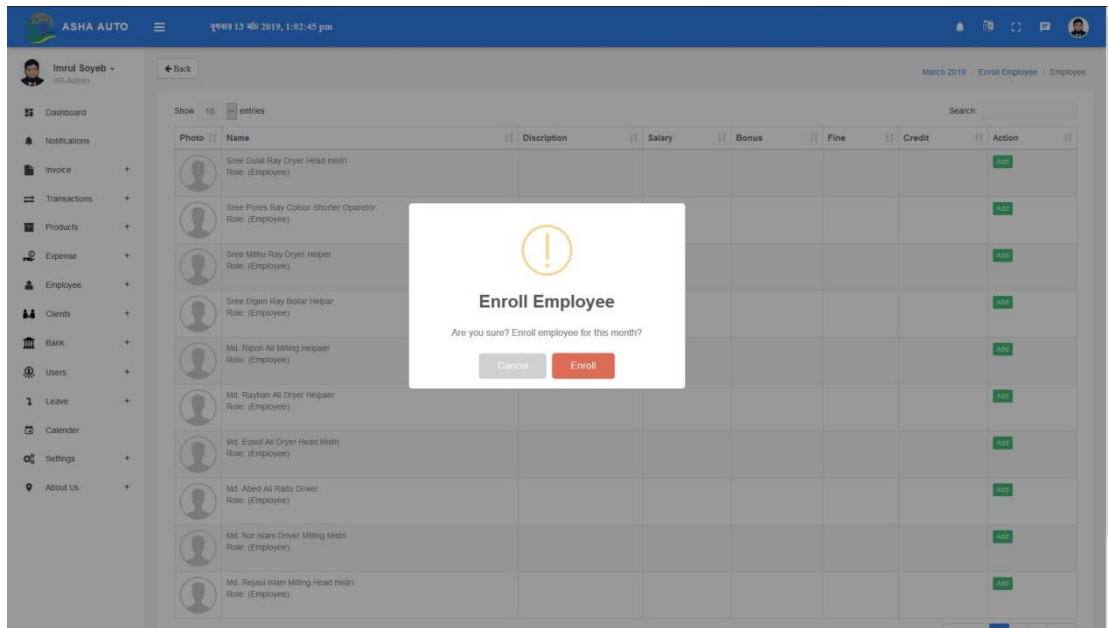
ASHA AUTO

বুধবার 13 মার্চ 2019, 1:02:45 pm

Imrul Soyeb
HR-Admin

Dashboard
Notifications
Invoice +
Transactions +
Products +
Expense +
Employee +
Clients +
Bank +
Users +
Leave +
Calender
Settings +
About Us +

← Back

March 2019 / Enroll Employee / Employee

Show 10 entries

Search:

| Photo | Name | Discription | Salary | Bonus | Fine | Credit | Action |
|---|---|---|---|---|---|---|---|
| | Sree Dulal Ray Dryer Head mistri Role: (Employee) | | | | | | Add |
| | Sree Pores Ray Colour Shorter Oparetor Role: (Employee) | | | | | | Add |
| | Sree Mithu Ray Dryer Helper Role: (Employee) | | | | | | Add |
| | Sree Digen Ray Boilar Helpar Role: (Employee) | | | | | | Add |
| | Md. Ripon Ali Milling Helpaer Role: (Employee) | | | | | | Add |
| | Md. Rayhan Ali Dryer Helpaer Role: (Employee) | | | | | | Add |
| | Md. Eusuf Ali Dryer Head Mistri Role: (Employee) | | | | | | Add |
| | Md. Abed Ali Raifu Driver Role: (Employee) | | | | | | Add |
| | Md. Nur Islam Driver Milling Mistri Role: (Employee) | | | | | | Add |
| | Md. Rejaul Islam Milling Head mistri Role: (Employee) | | | | | | Add |

Enroll Employee

Are you sure? Enroll employee for this month?

Cancel Enroll